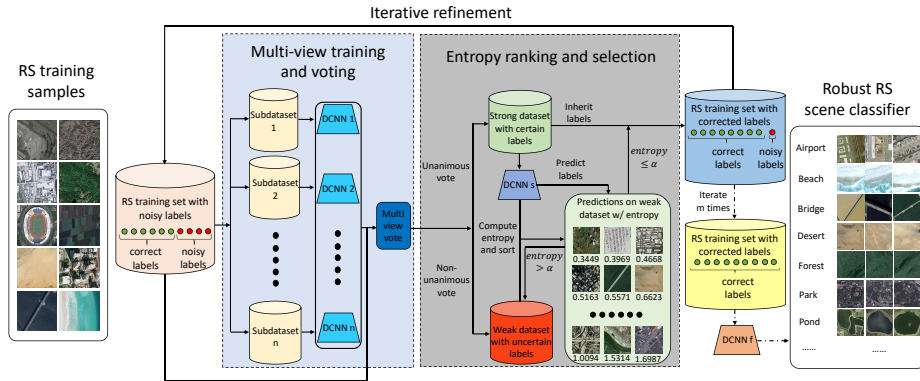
Iterative refinement

RS training samples

RS training set with noisy labels

correct labels

noisy labels

Multi-view training and voting

Subdataset 1

Subdataset 2

Subdataset n

DCNN 1

DCNN 2

DCNN n

Multi view vote

Entropy ranking and selection

Unanimous vote

Non-unanimous vote

Strong dataset with certain labels

Inherit labels

Predict labels

DCNN s

Compute entropy and sort

$entropy \leq \alpha$

$entropy > \alpha$

Predictions on weak dataset w/ entropy

0.3449 0.3969 0.4668

0.5163 0.5571 0.6623

1.0094 1.5314 1.6987

Weak dataset with uncertain labels

RS training set with corrected labels

correct labels

noisy labels

Iterate m times

RS training set with corrected labels

correct labels

DCNN f

Robust RS scene classifier

Airport

Beach

Bridge

Desert

Forest

Park

Pond

......

......